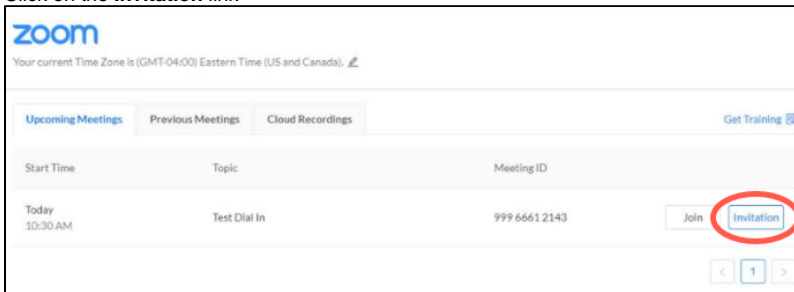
Click on the Invitation link

zoom

Your current Time Zone is (GMT-04:00) Eastern Time (US and Canada).

Upcoming Meetings | Previous Meetings | Cloud Recordings

Get Training

| Start Time | Topic | Meeting ID | |
|---|---|---|---|
| Today 10:30 AM | Test Dial In | 999 6661 2143 | Join Invitation |

< 1 >